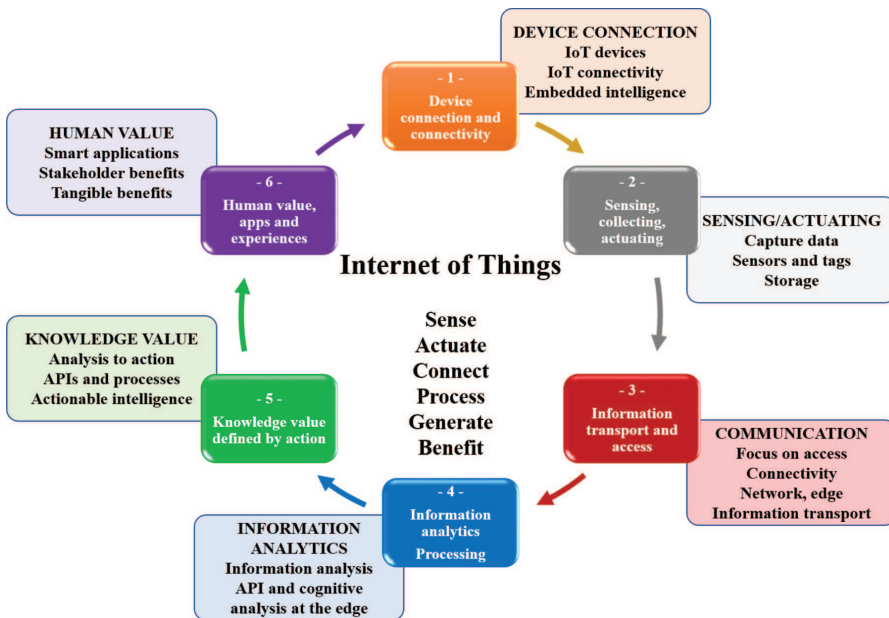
DEVICE CONNECTION
IoT devices
IoT connectivity
Embedded intelligence

- 1 -
Device connection and connectivity

- 2 -
Sensing, collecting, actuating

SENSING/ACTUATING
Capture data
Sensors and tags
Storage

- 3 -
Information transport and access

COMMUNICATION
Focus on access
Connectivity
Network, edge
Information transport

- 4 -
Information analytics
Processing

INFORMATION ANALYTICS
Information analysis
API and cognitive analysis at the edge

- 5 -
Knowledge value defined by action

KNOWLEDGE VALUE
Analysis to action
APIs and processes
Actionable intelligence

- 6 -
Human value, apps and experiences

HUMAN VALUE
Smart applications
Stakeholder benefits
Tangible benefits

Internet of Things

Sense
Actuate
Connect
Process
Generate
Benefit